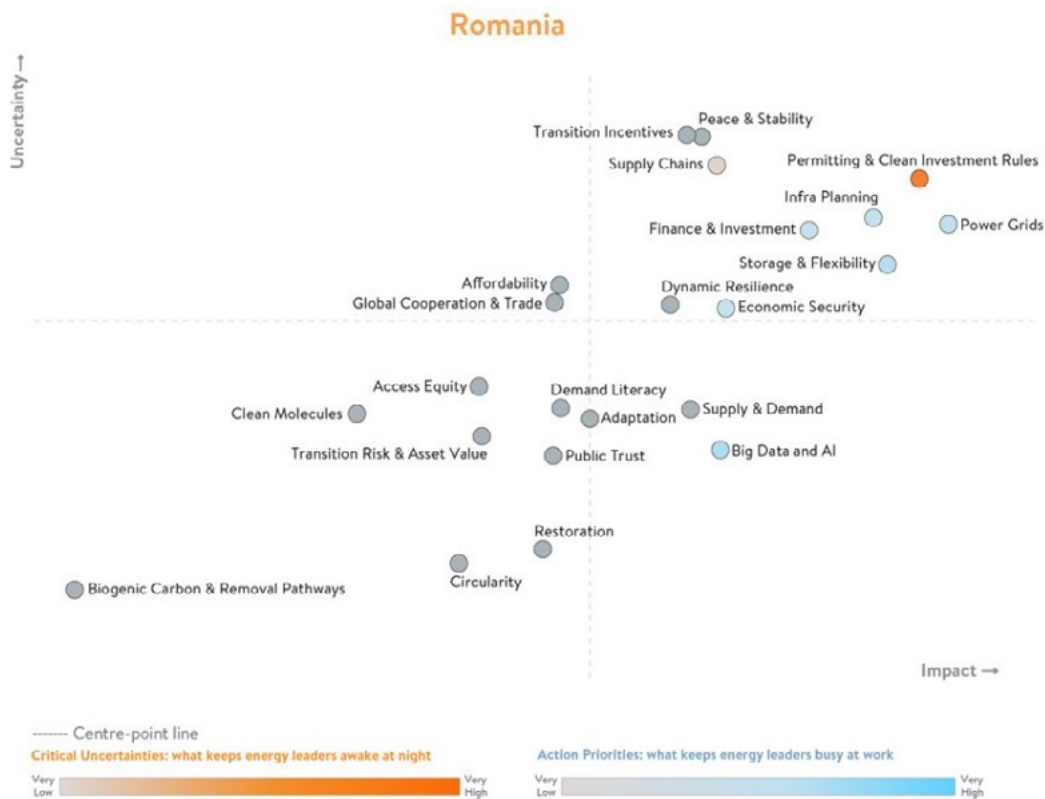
Romania

Uncertainty →

Transition Incentives
Peace & Stability
Supply Chains
Permitting & Clean Investment Rules
Infra Planning
Finance & Investment
Power Grids
Storage & Flexibility
Affordability
Global Cooperation & Trade
Dynamic Resilience
Economic Security

Access Equity
Demand Literacy
Clean Molecules
Adaptation
Supply & Demand
Transition Risk & Asset Value
Public Trust
Big Data and AI

Restoration
Circularity
Biogenic Carbon & Removal Pathways

Impact →

------- Centre-point line

Critical Uncertainties: what keeps energy leaders awake at night
Very Low
Very High

Action Priorities: what keeps energy leaders busy at work
Very Low
Very High